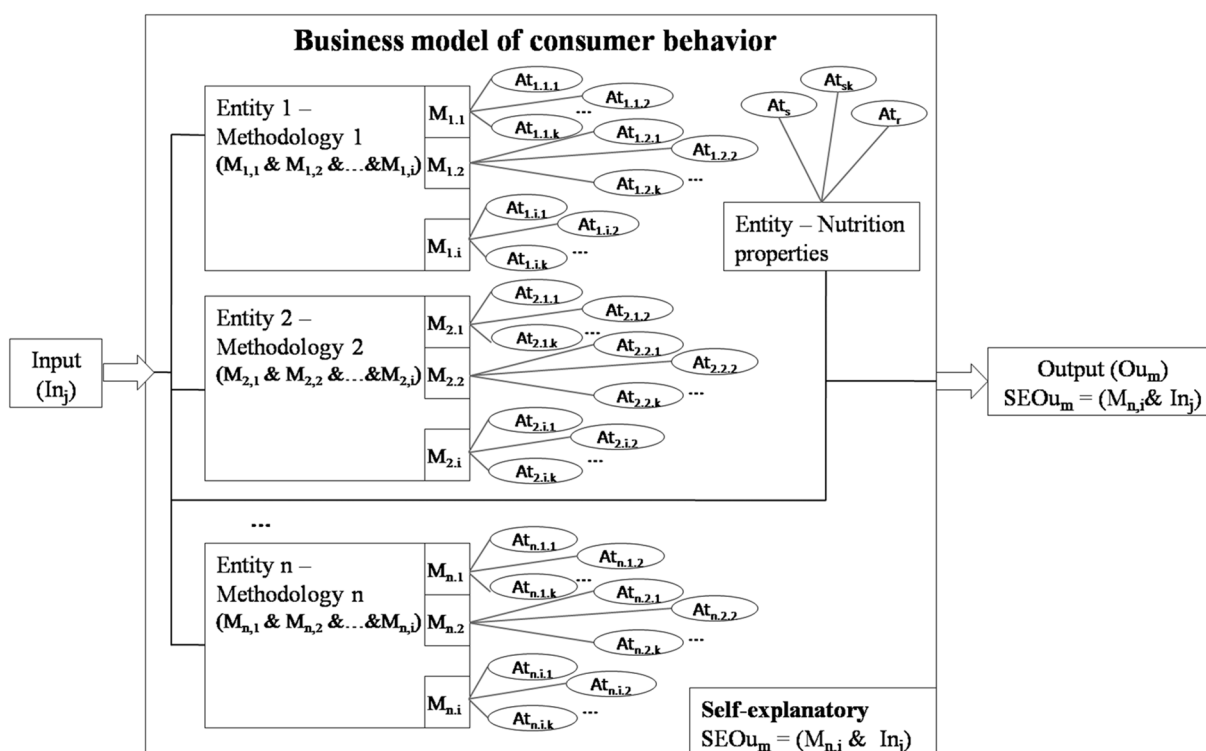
Business model of consumer behavior

Input ($In_j$)

Entity 1 – Methodology 1 ($M_{1,1}$ & $M_{1,2}$ &…&$M_{1,i}$)

$M_{1.1}$

$At_{1.1.1}$

$At_{1.1.2}$

…

$At_{1.1.k}$

$M_{1.2}$

$At_{1.2.1}$

$At_{1.2.2}$

$At_{1.2.k}$

…

$M_{1.i}$

$At_{1.i.1}$

$At_{1.i.2}$

$At_{1.i.k}$

…

$At_s$

$At_{sk}$

$At_r$

Entity – Nutrition properties

Entity 2 – Methodology 2 ($M_{2,1}$ & $M_{2,2}$ &…&$M_{2,i}$)

$M_{2.1}$

$At_{2.1.1}$

$At_{2.1.2}$

$At_{2.1.k}$

…

$M_{2.2}$

$At_{2.2.1}$

$At_{2.2.2}$

$At_{2.2.k}$

…

$M_{2.i}$

$At_{2.i.1}$

$At_{2.i.2}$

$At_{2.i.k}$

…

Output ($Ou_m$)
$SEOu_m$ = ($M_{n,i}$& $In_j$)

…

Entity n – Methodology n ($M_{n,1}$ & $M_{n,2}$ &…&$M_{n,i}$)

$M_{n.1}$

$At_{n.1.1}$

$At_{n.1.2}$

$At_{n.1.k}$

…

$M_{n.2}$

$At_{n.2.1}$

$At_{n.2.2}$

$At_{n.2.k}$

…

$M_{n.i}$

$At_{n.i.1}$

$At_{n.i.2}$

$At_{n.i.k}$

…

Self-explanatory
$SEOu_m$ = ($M_{n,i}$ & $In_j$)